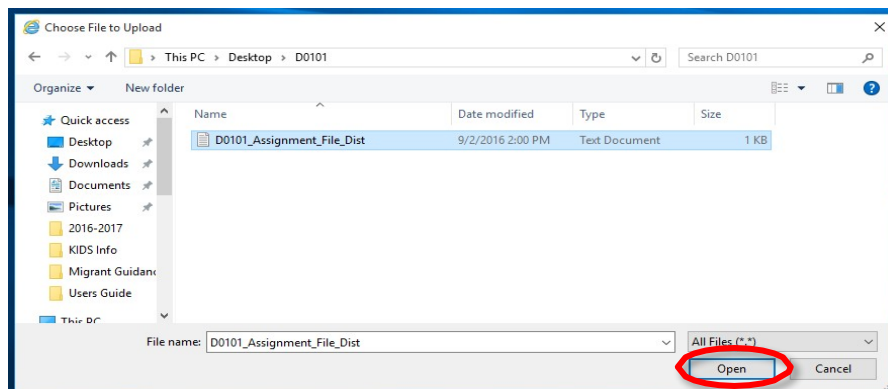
Choose File to Upload

This PC > Desktop > D0101

Search D0101

Organize ▾ New folder

Quick access
Desktop
Downloads
Documents
Pictures
2016-2017
KIDS Info
Migrant Guidanc
Users Guide
This PC

| Name | Date modified | Type | Size |
|---|---|---|---|
| D0101_Assignment_File_Dist | 9/2/2016 2:00 PM | Text Document | 1 KB |

File name: D0101_Assignment_File_Dist

All Files (*.*)

Open

Cancel